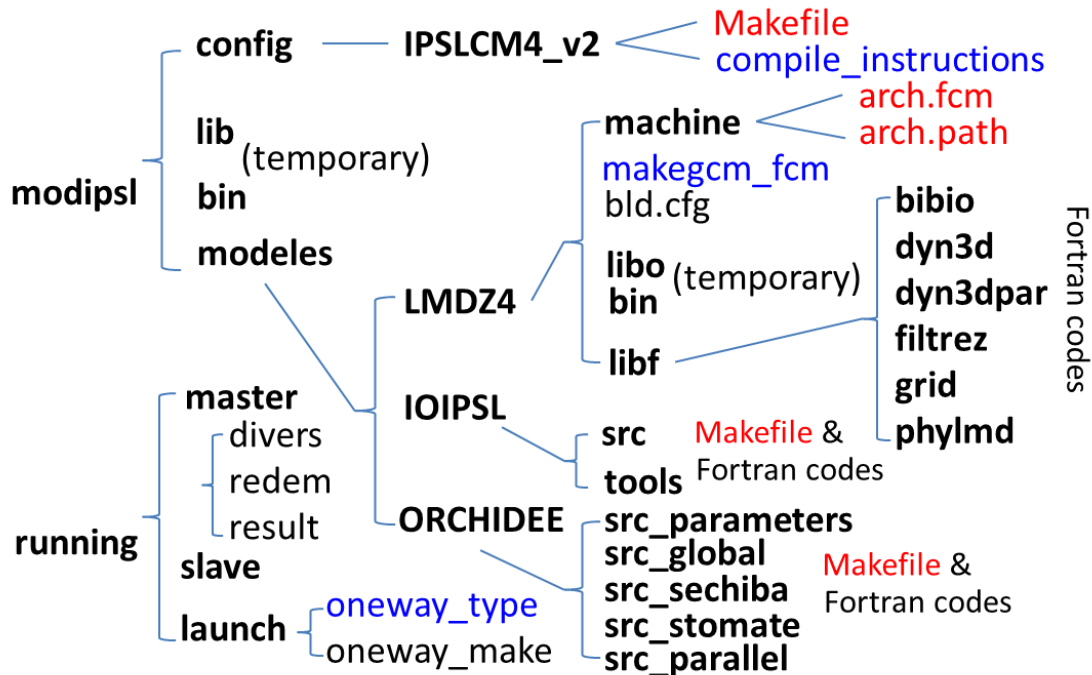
modipsl

config
lib (temporary)
bin
modeles

IPSLCM4_v2

Makefile
compile_instructions

LMDZ4

machine

arch.fcm
arch.path

makegcm_fcm
bld.cfg
libo (temporary)
bin
libf

bibio
dyn3d
dyn3dpar
filtrez
grid
phylmd

Fortran codes

IOIPSL

src
tools

Makefile &
Fortran codes

ORCHIDEE

src_parameters
src_global
src_sechiba
src_stomate
src_parallel

Makefile &
Fortran codes

running

master
divers
redem
result
slave
launch

oneway_type
oneway_make